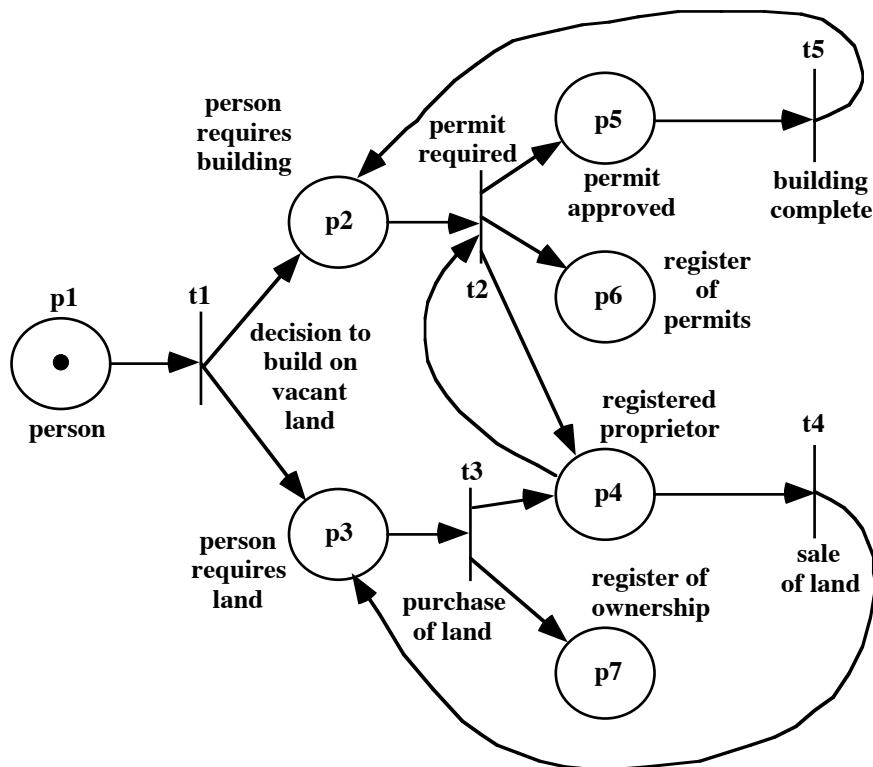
t5

person requires building

permit required

p5

permit approved

building complete

p2

register of permits

p6

t2

p1

t1

decision to build on vacant land

person

registered proprietor

t4

t3

p4

p3

person requires land

sale of land

register of ownership

purchase of land

p7